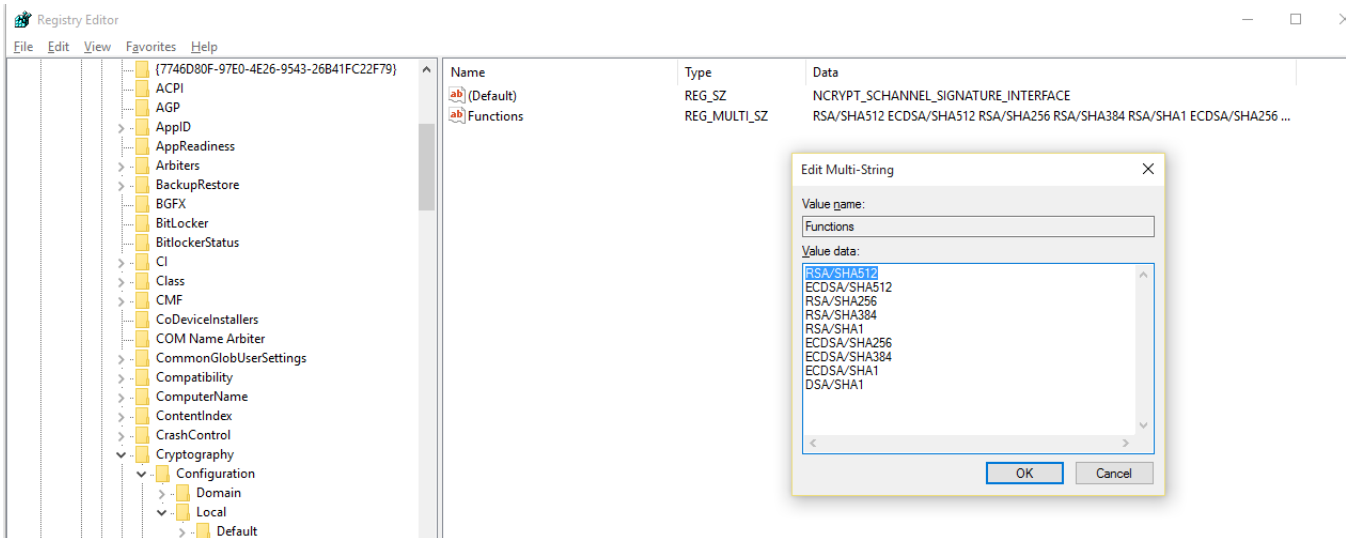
Registry Editor

File Edit View Favorites Help

{7746D80F-97E0-4E26-9543-26B41FC22F79}
ACPI
AGP
AppID
AppReadiness
Arbiters
BackupRestore
BGFX
BitLocker
BitlockerStatus
CI
Class
CMF
CoDeviceInstallers
COM Name Arbiter
CommonGlobUserSettings
Compatibility
ComputerName
ContentIndex
CrashControl
Cryptography
Configuration
Domain
Local
Default

| Name | Type | Data |
|---|---|---|
| (Default) | REG_SZ | NCRYPT_SCHANNEL_SIGNATURE_INTERFACE |
| Functions | REG_MULTI_SZ | RSA/SHA512 ECDSA/SHA512 RSA/SHA256 RSA/SHA384 RSA/SHA1 ECDSA/SHA256 ... |

Edit Multi-String

Value name:
Functions

Value data:
RSA/SHA512
ECDSA/SHA512
RSA/SHA256
RSA/SHA384
RSA/SHA1
ECDSA/SHA256
ECDSA/SHA384
ECDSA/SHA1
DSA/SHA1

OK
Cancel